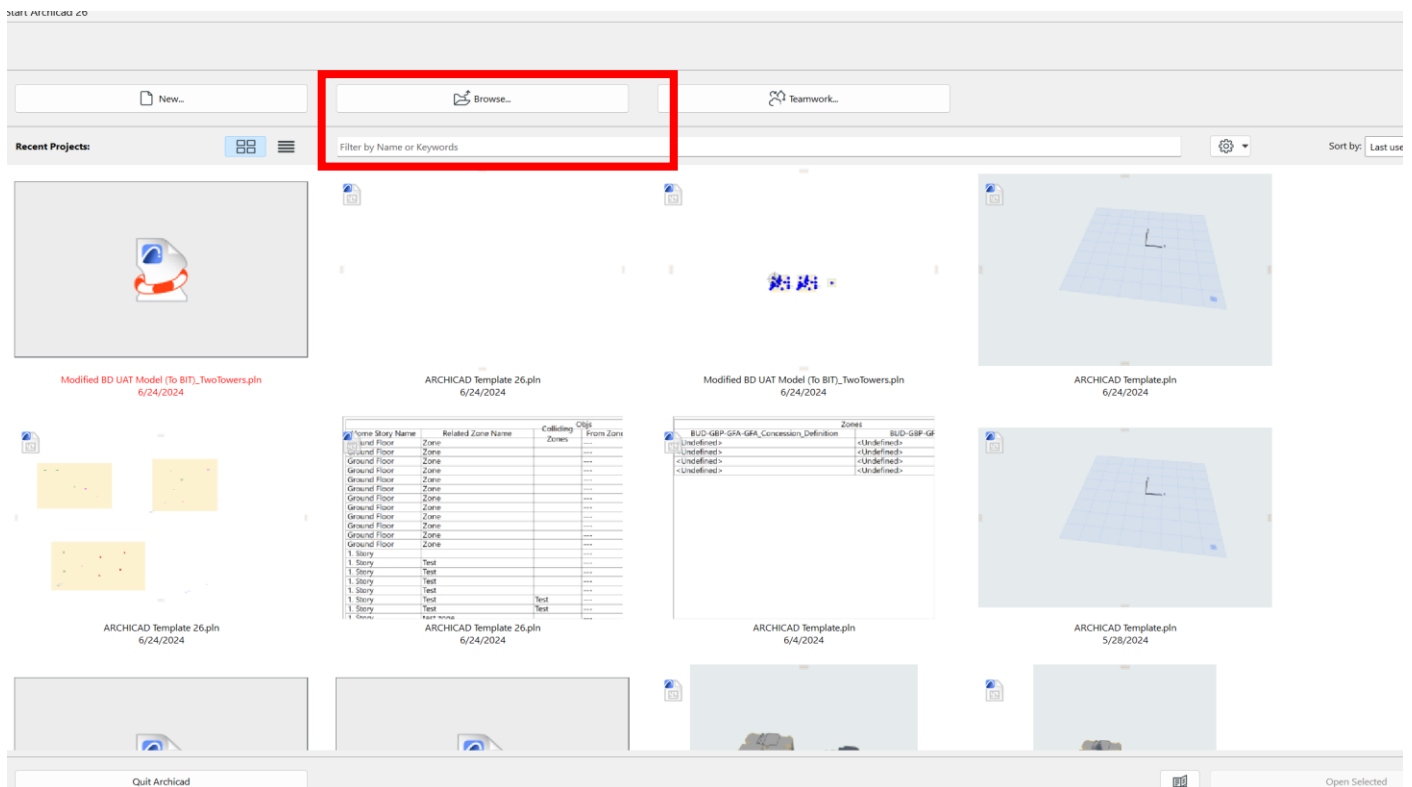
Start Archicad 26

New...

Browse...

Teamwork...

Recent Projects:

Filter by Name or Keywords

Sort by: Last use

Modified BD UAT Model (To BIT)_TwoTowers.pln
6/24/2024

ARCHICAD Template 26.pln
6/24/2024

Modified BD UAT Model (To BIT)_TwoTowers.pln
6/24/2024

ARCHICAD Template.pln
6/24/2024

| Home Story Name | Related Zone Name | Colliding Zones | Objs From Zone |
|---|---|---|---|
| Ground Floor | Zone | | --- |
| Ground Floor | Zone | | --- |
| Ground Floor | Zone | | --- |
| Ground Floor | Zone | | --- |
| Ground Floor | Zone | | --- |
| Ground Floor | Zone | | --- |
| Ground Floor | Zone | | --- |
| Ground Floor | Zone | | --- |
| Ground Floor | Zone | | --- |
| Ground Floor | Zone | | --- |
| Ground Floor | Zone | | --- |
| Ground Floor | Zone | | --- |
| 1. Story | | | --- |
| 1. Story | Test | | --- |
| 1. Story | Test | | --- |
| 1. Story | Test | | --- |
| 1. Story | Test | | --- |
| 1. Story | Test | | --- |
| 1. Story | Test | Test | --- |
| 1. Story | Test | Test | --- |
| 1. Story | test zone | | --- |

| Zones | |
|---|---|
| BUD-GBP-GFA-GFA_Concession_Definition | BUD-GBP-GF |
| <Undefined> | <Undefined> |
| <Undefined> | <Undefined> |
| <Undefined> | <Undefined> |
| <Undefined> | <Undefined> |

ARCHICAD Template 26.pln
6/24/2024

ARCHICAD Template 26.pln
6/24/2024

ARCHICAD Template.pln
6/4/2024

ARCHICAD Template.pln
5/28/2024

Quit Archicad

Open Selected